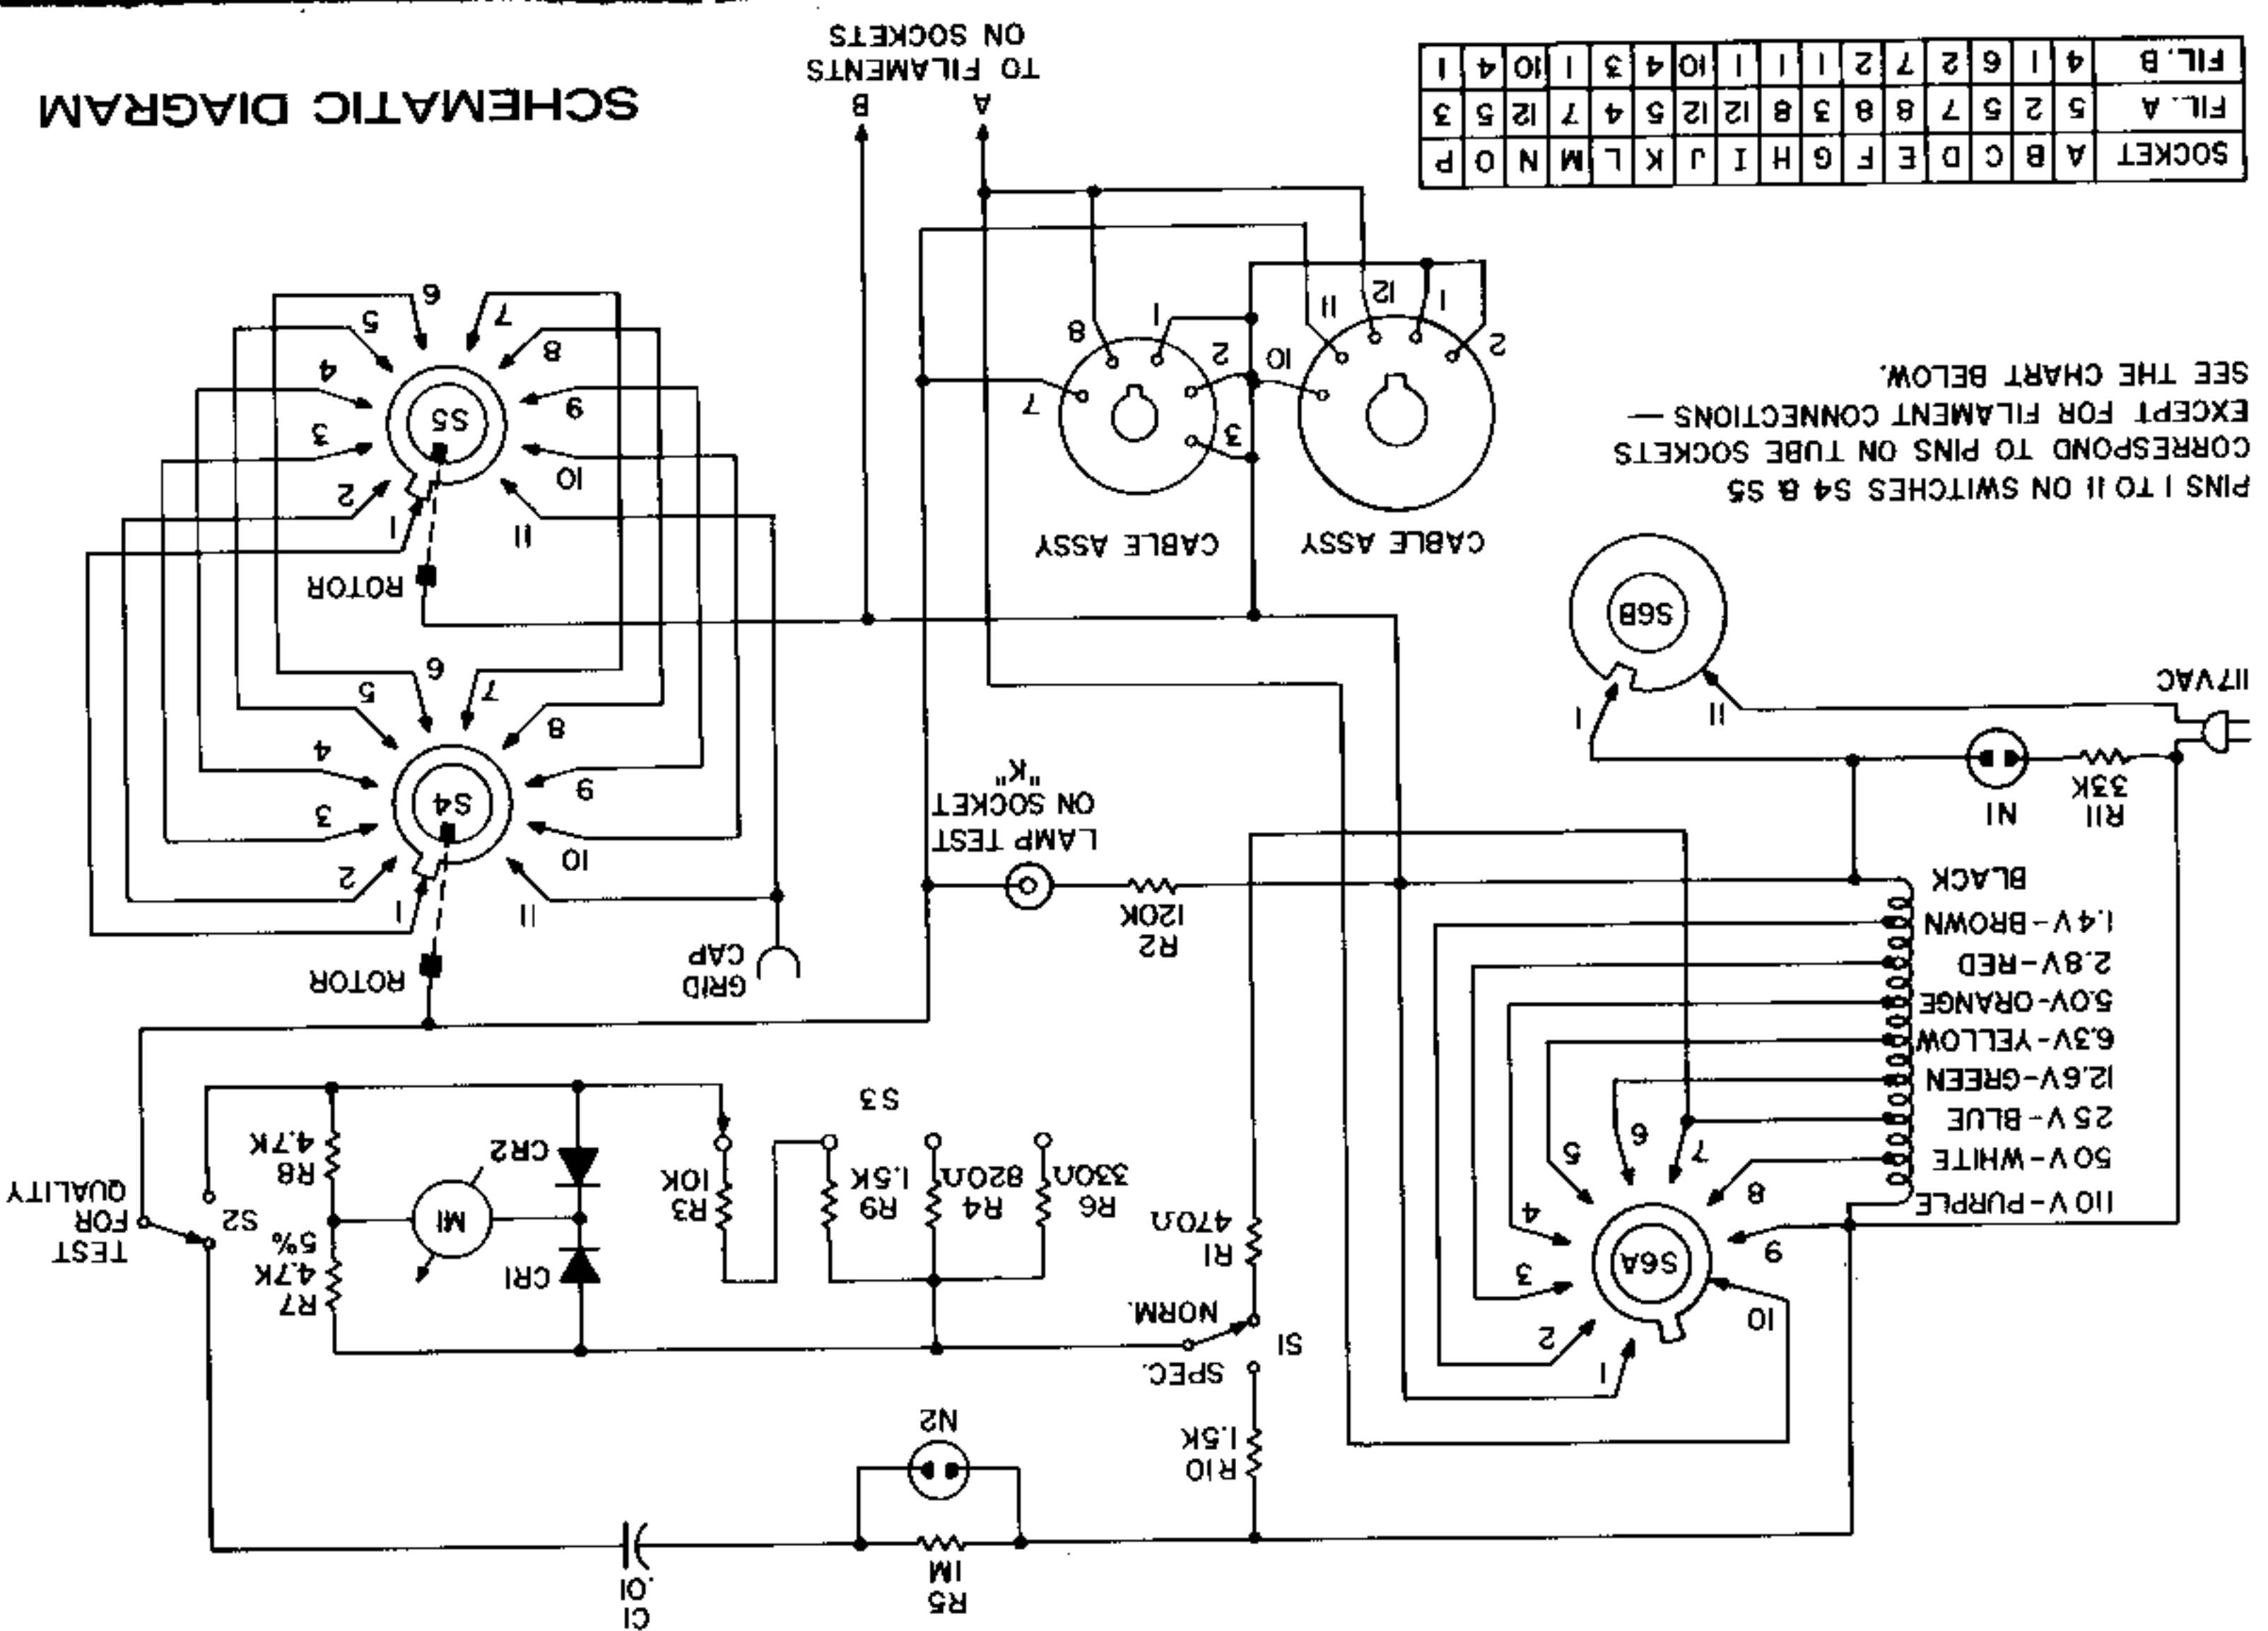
SCHEMATIC DIAGRAM

| SOCKET | A | B | C | D | E | F | G | H | I | J | K | L | M | N | O | P |
|---|---|---|---|---|---|---|---|---|---|---|---|---|---|---|---|---|
| FIL. A | 5 | 2 | 5 | 7 | 8 | 8 | 3 | 8 | 12 | 12 | 5 | 4 | 7 | 12 | 5 | 3 |
| FIL. B | 4 | 1 | 6 | 2 | 7 | 2 | 1 | 1 | 1 | 10 | 4 | 3 | 1 | 10 | 4 | 1 |

PINS 1 TO 11 ON SWITCHES S4 & S5 CORRESPOND TO PINS ON TUBE SOCKETS EXCEPT FOR FILAMENT CONNECTIONS — SEE THE CHART BELOW.

A B TO FILAMENTS ON SOCKETS

CABLE ASSY
CABLE ASSY

S5 S4 S6A S6B

ROTOR
ROTOR

GRID CAP

LAMP TEST ON SOCKET "K"

R2 120K

117VAC

R11 33K

N1

BLACK
1.4V-BROWN
2.8V-RED
5.0V-ORANGE
6.3V-YELLOW
12.6V-GREEN
25V-BLUE
50V-WHITE
110V-PURPLE

S3

R3 10K
R9 1.5K
R4 820Ω
R6 330Ω

R8 4.7K
R7 4.7K 5%

CR2
CR1
M1

TEST FOR QUALITY
S2

R1 470Ω
NORM.
S1
SPEC.
R10 1.5K

N2
R5 1M
C1 .01